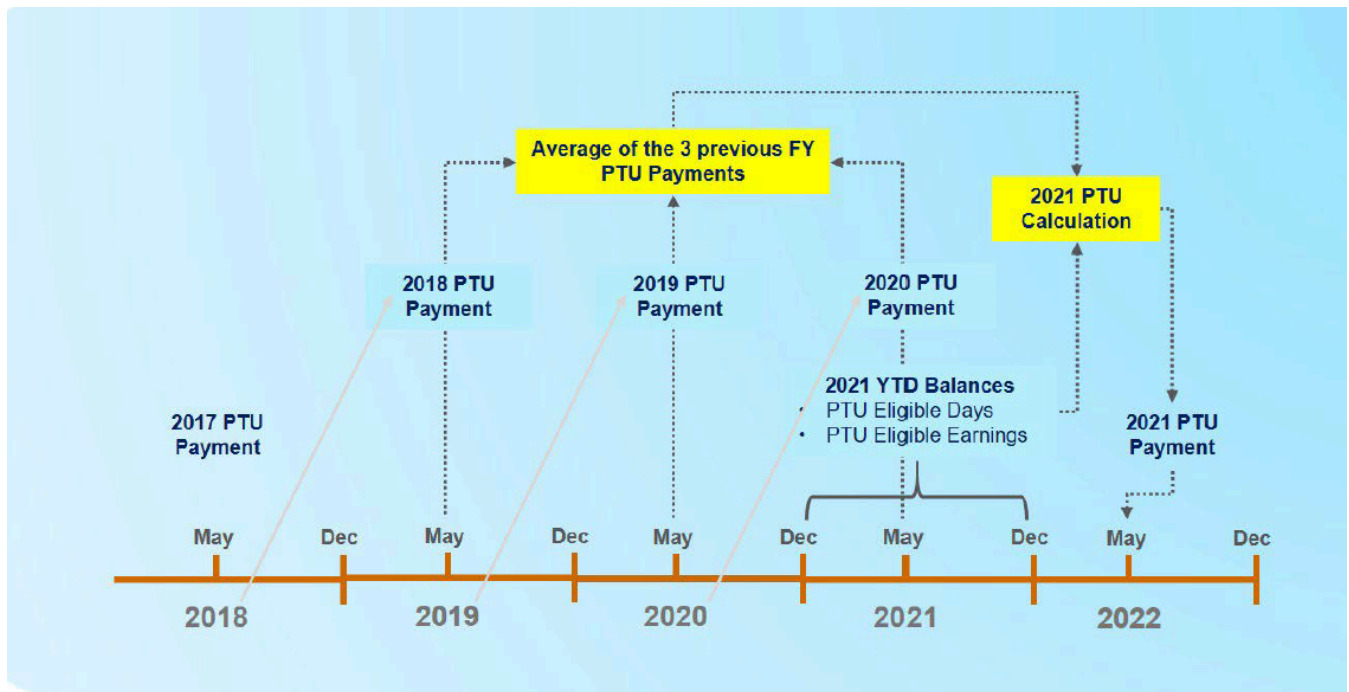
Average of the 3 previous FY PTU Payments

2021 PTU Calculation

2018 PTU Payment

2019 PTU Payment

2020 PTU Payment

2021 YTD Balances
• PTU Eligible Days
• PTU Eligible Earnings

2017 PTU Payment

2021 PTU Payment

May Dec May Dec May Dec May Dec May Dec

2018 2019 2020 2021 2022